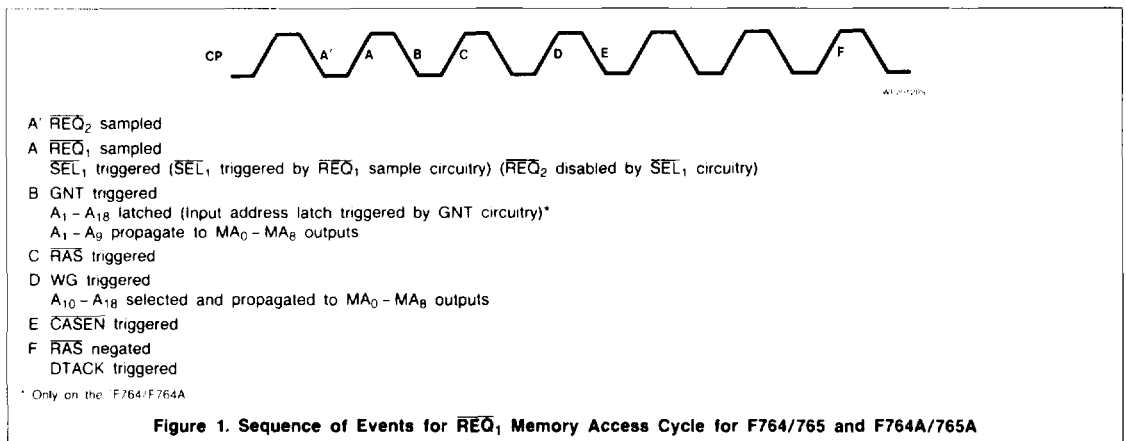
CP A' A B C D E F

WF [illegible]

A' $\overline{REQ}_2$ sampled

A $\overline{REQ}_1$ sampled
$\overline{SEL}_1$ triggered ($\overline{SEL}_1$ triggered by $\overline{REQ}_1$ sample circuitry) ($\overline{REQ}_2$ disabled by $\overline{SEL}_1$ circuitry)

B GNT triggered
$A_1 - A_{18}$ latched (Input address latch triggered by GNT circuitry)*
$A_1 - A_9$ propagate to $MA_0 - MA_8$ outputs

C $\overline{RAS}$ triggered

D WG triggered
$A_{10} - A_{18}$ selected and propagated to $MA_0 - MA_8$ outputs

E $\overline{CASEN}$ triggered

F $\overline{RAS}$ negated
DTACK triggered

* Only on the F764/F764A

Figure 1. Sequence of Events for $\overline{REQ}_1$ Memory Access Cycle for F764/765 and F764A/765A